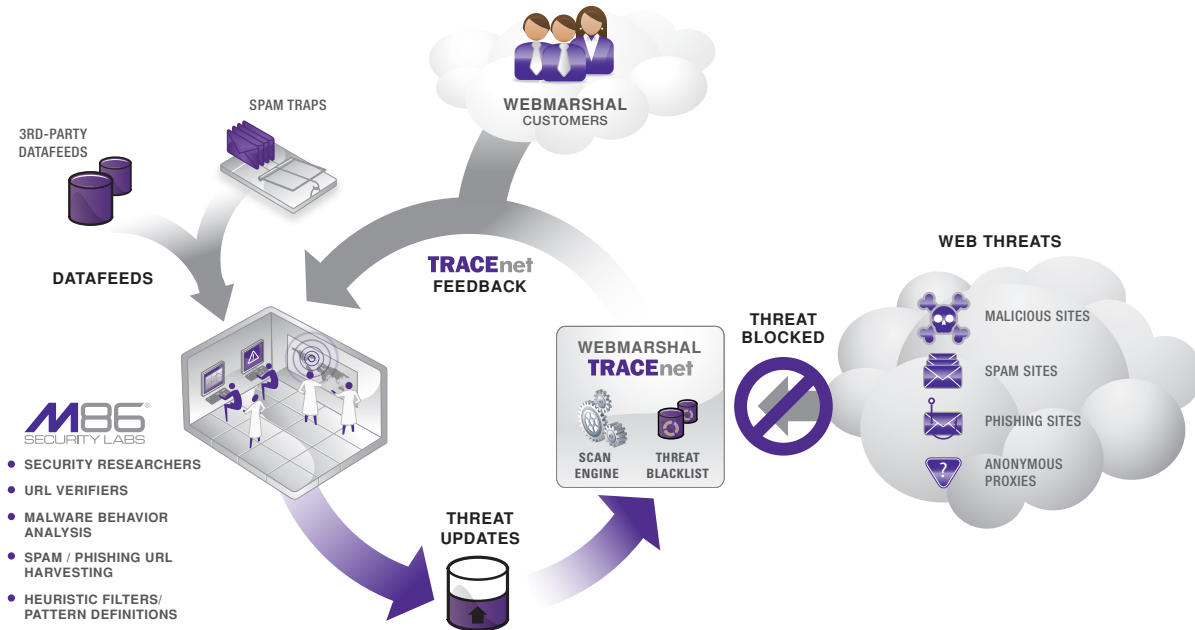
WEBMARSHAL
CUSTOMERS

SPAM TRAPS

3RD-PARTY
DATAFEEDS

DATAFEEDS

TRACEnet
FEEDBACK

WEB THREATS

WEBMARSHAL
TRACEnet

SCAN
ENGINE

THREAT
BLACKLIST

THREAT
BLOCKED

MALICIOUS SITES

SPAM SITES

PHISHING SITES

ANONYMOUS
PROXIES

M86
SECURITY LABS

• SECURITY RESEARCHERS
• URL VERIFIERS
• MALWARE BEHAVIOR ANALYSIS
• SPAM / PHISHING URL HARVESTING
• HEURISTIC FILTERS/ PATTERN DEFINITIONS

THREAT
UPDATES